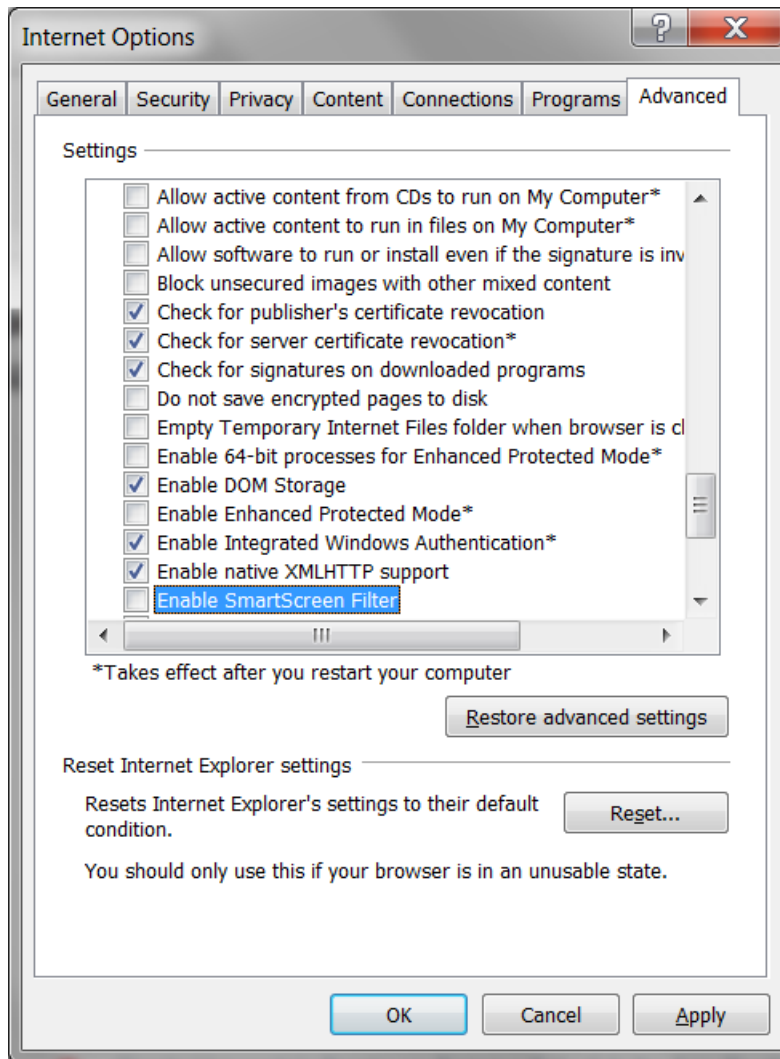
Internet Options

General | Security | Privacy | Content | Connections | Programs | Advanced

Settings

Allow active content from CDs to run on My Computer*
Allow active content to run in files on My Computer*
Allow software to run or install even if the signature is inv
Block unsecured images with other mixed content
Check for publisher's certificate revocation
Check for server certificate revocation*
Check for signatures on downloaded programs
Do not save encrypted pages to disk
Empty Temporary Internet Files folder when browser is cl
Enable 64-bit processes for Enhanced Protected Mode*
Enable DOM Storage
Enable Enhanced Protected Mode*
Enable Integrated Windows Authentication*
Enable native XMLHTTP support
Enable SmartScreen Filter

*Takes effect after you restart your computer

Restore advanced settings

Reset Internet Explorer settings

Resets Internet Explorer's settings to their default condition.

Reset...

You should only use this if your browser is in an unusable state.

OK | Cancel | Apply